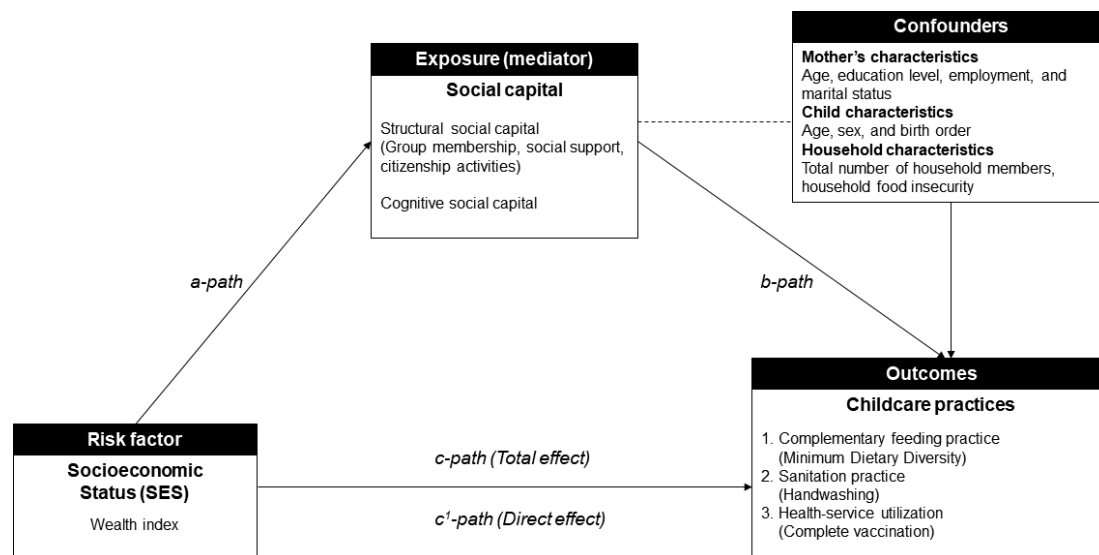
Exposure (mediator)

Social capital

Structural social capital (Group membership, social support, citizenship activities)

Cognitive social capital

Confounders

Mother's characteristics
Age, education level, employment, and marital status
Child characteristics
Age, sex, and birth order
Household characteristics
Total number of household members, household food insecurity

a-path

b-path

Outcomes

Childcare practices

1. Complementary feeding practice (Minimum Dietary Diversity)
2. Sanitation practice (Handwashing)
3. Health-service utilization (Complete vaccination)

Risk factor

Socioeconomic Status (SES)

Wealth index

c-path (Total effect)

$c^1$-path (Direct effect)